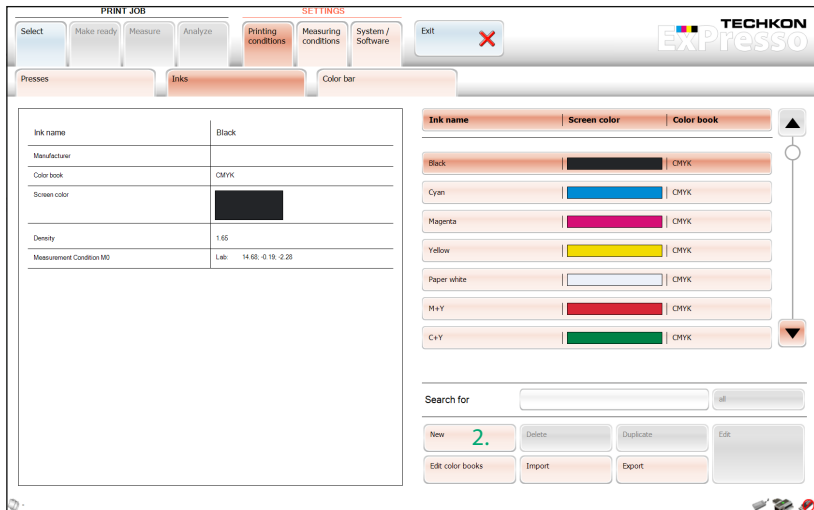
PRINT JOB

SETTINGS

Select

Make ready

Measure

Analyze

Printing conditions

Measuring conditions

System / Software

Exit

TECHKON

ExPresso

Presses

Inks

Color bar

| Ink name | Black |
|---|---|
| Manufacturer | |
| Color book | CMYK |
| Screen color | |
| Density | 1.65 |
| Measurement Condition M0 | Lab: 14.68, -0.19, -2.28 |

| Ink name | Screen color | Color book |
|---|---|---|
| Black | | CMYK |
| Cyan | | CMYK |
| Magenta | | CMYK |
| Yellow | | CMYK |
| Paper white | | CMYK |
| M+Y | | CMYK |
| C+Y | | CMYK |

Search for

all

New

2.

Delete

Duplicate

Edit

Edit color books

Import

Export